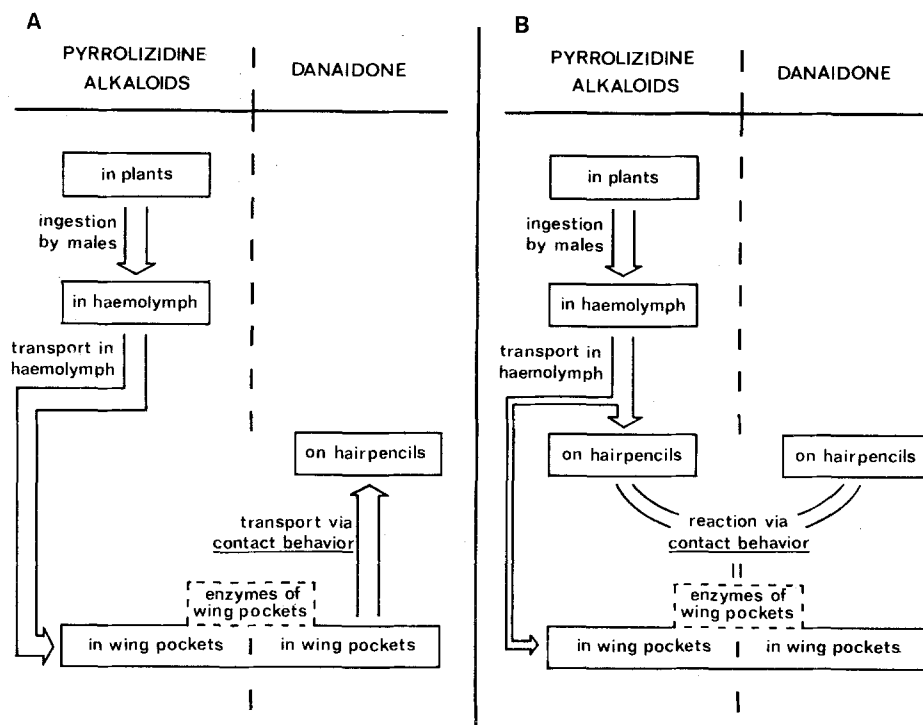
A

PYRROLIZIDINE ALKALOIDS

DANAIDONE

in plants

ingestion by males

in haemolymph

transport in haemolymph

on hairpencils

transport via contact behavior

enzymes of wing pockets

in wing pockets

in wing pockets

B

PYRROLIZIDINE ALKALOIDS

DANAIDONE

in plants

ingestion by males

in haemolymph

transport in haemolymph

on hairpencils

on hairpencils

reaction via contact behavior

enzymes of wing pockets

in wing pockets

in wing pockets